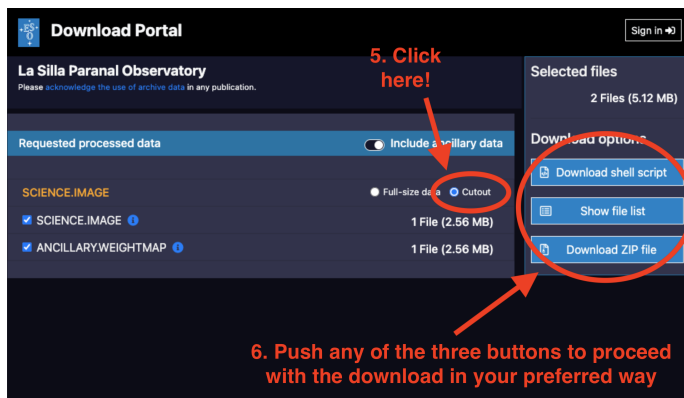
ESO Download Portal

Sign in

La Silla Paranal Observatory
Please acknowledge the use of archive data in any publication.

5. Click here!

Selected files
2 Files (5.12 MB)

Requested processed data

Include ancillary data

Download options

SCIENCE.IMAGE

Full-size data

Cutout

SCIENCE.IMAGE 1 File (2.56 MB)

ANCILLARY.WEIGHTMAP 1 File (2.56 MB)

Download shell script

Show file list

Download ZIP file

6. Push any of the three buttons to proceed with the download in your preferred way